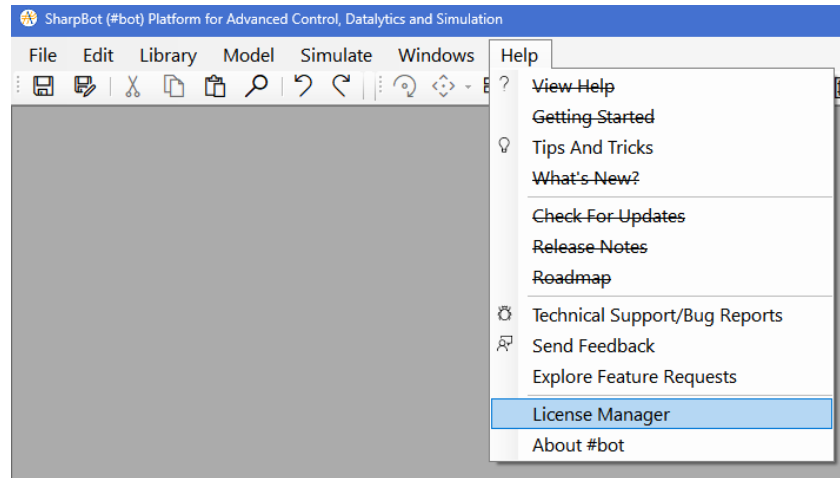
SharpBot (#bot) Platform for Advanced Control, Datalytics and Simulation

File Edit Library Model Simulate Windows Help

View Help
Getting Started
Tips And Tricks
What's New?
Check For Updates
Release Notes
Roadmap
Technical Support/Bug Reports
Send Feedback
Explore Feature Requests
License Manager
About #bot